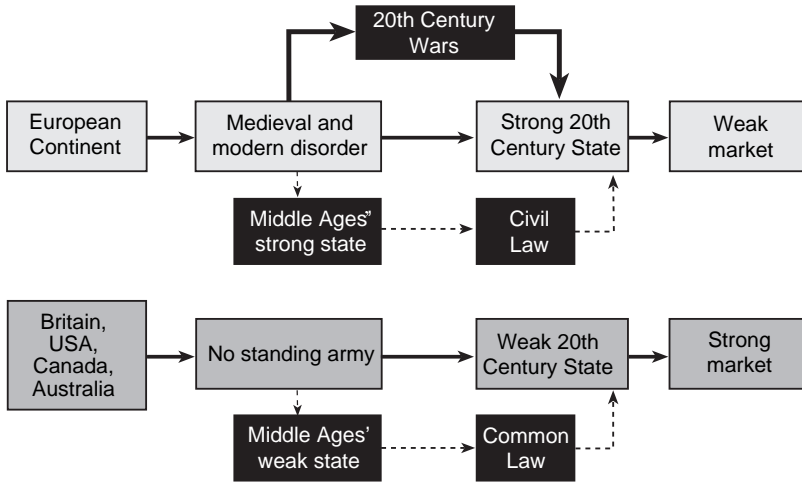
20th Century Wars

European Continent

Medieval and modern disorder

Strong 20th Century State

Weak market

Middle Ages" strong state

Civil Law

Britain, USA, Canada, Australia

No standing army

Weak 20th Century State

Strong market

Middle Ages' weak state

Common Law